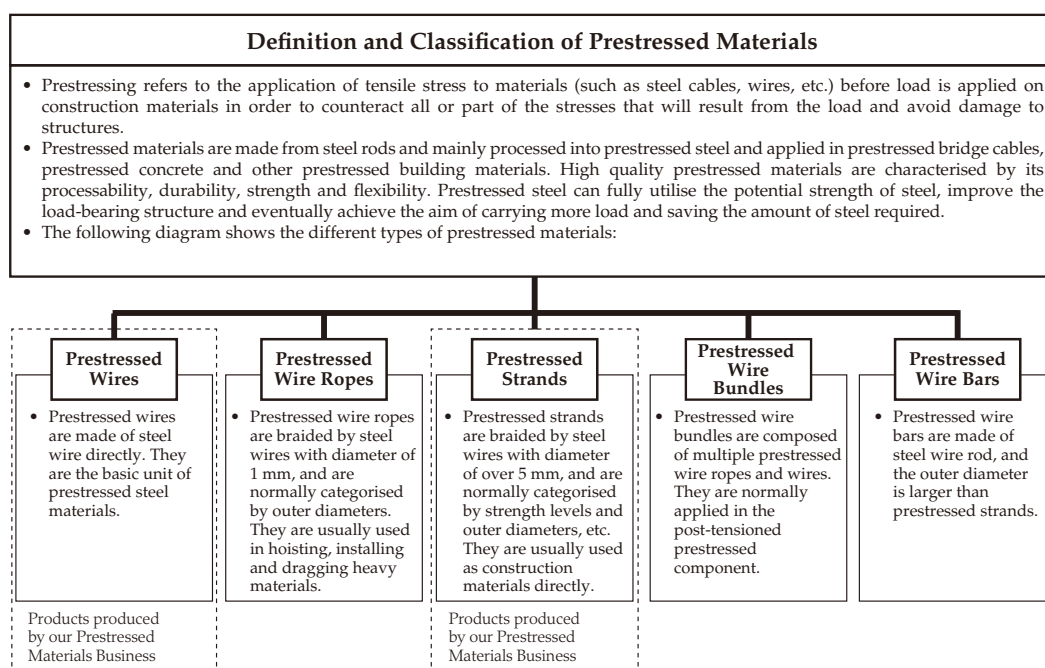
Definition and Classification of Prestressed Materials

• Prestressing refers to the application of tensile stress to materials (such as steel cables, wires, etc.) before load is applied on construction materials in order to counteract all or part of the stresses that will result from the load and avoid damage to structures.
• Prestressed materials are made from steel rods and mainly processed into prestressed steel and applied in prestressed bridge cables, prestressed concrete and other prestressed building materials. High quality prestressed materials are characterised by its processability, durability, strength and flexibility. Prestressed steel can fully utilise the potential strength of steel, improve the load-bearing structure and eventually achieve the aim of carrying more load and saving the amount of steel required.
• The following diagram shows the different types of prestressed materials:

Prestressed Wires

• Prestressed wires are made of steel wire directly. They are the basic unit of prestressed steel materials.

Products produced by our Prestressed Materials Business

Prestressed Wire Ropes

• Prestressed wire ropes are braided by steel wires with diameter of 1 mm, and are normally categorised by outer diameters. They are usually used in hoisting, installing and dragging heavy materials.

Prestressed Strands

• Prestressed strands are braided by steel wires with diameter of over 5 mm, and are normally categorised by strength levels and outer diameters, etc. They are usually used as construction materials directly.

Products produced by our Prestressed Materials Business

Prestressed Wire Bundles

• Prestressed wire bundles are composed of multiple prestressed wire ropes and wires. They are normally applied in the post-tensioned prestressed component.

Prestressed Wire Bars

• Prestressed wire bars are made of steel wire rod, and the outer diameter is larger than prestressed strands.